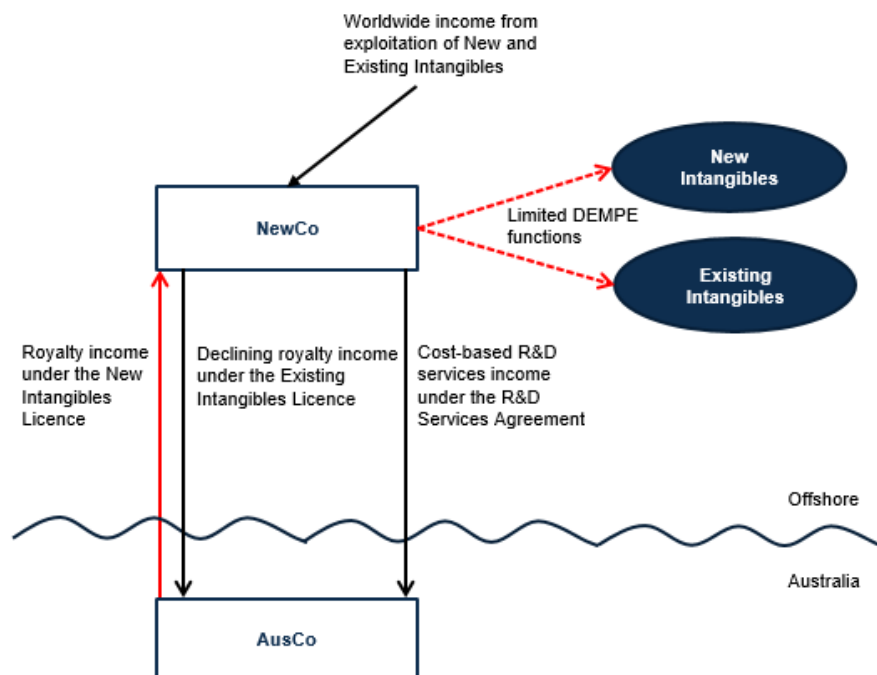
Worldwide income from exploitation of New and Existing Intangibles

NewCo

New Intangibles

Limited DEMPE functions

Existing Intangibles

Royalty income under the New Intangibles Licence

Declining royalty income under the Existing Intangibles Licence

Cost-based R&D services income under the R&D Services Agreement

Offshore

Australia

AusCo